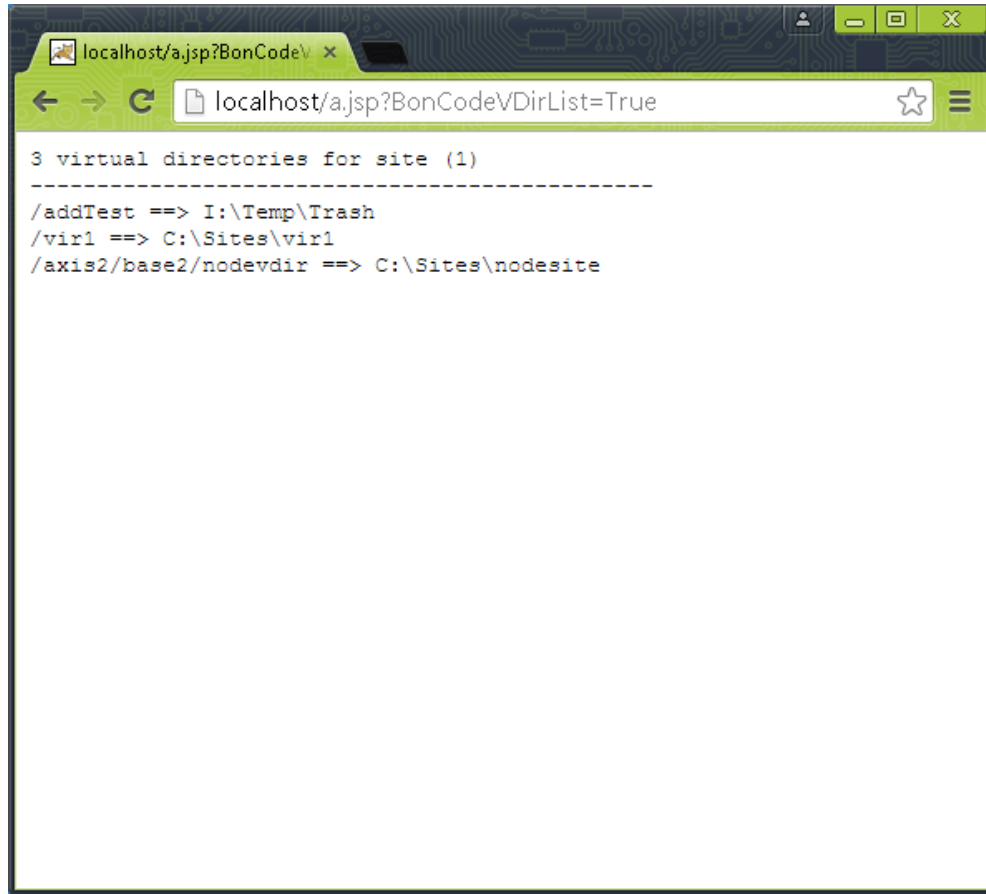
localhost/a.jsp?BonCodeV ×

localhost/a.jsp?BonCodeVDirList=True

3 virtual directories for site (1)
----------------------------------------------
/addTest ==> I:\Temp\Trash
/vir1 ==> C:\Sites\vir1
/axis2/base2/nodevdir ==> C:\Sites\nodesite